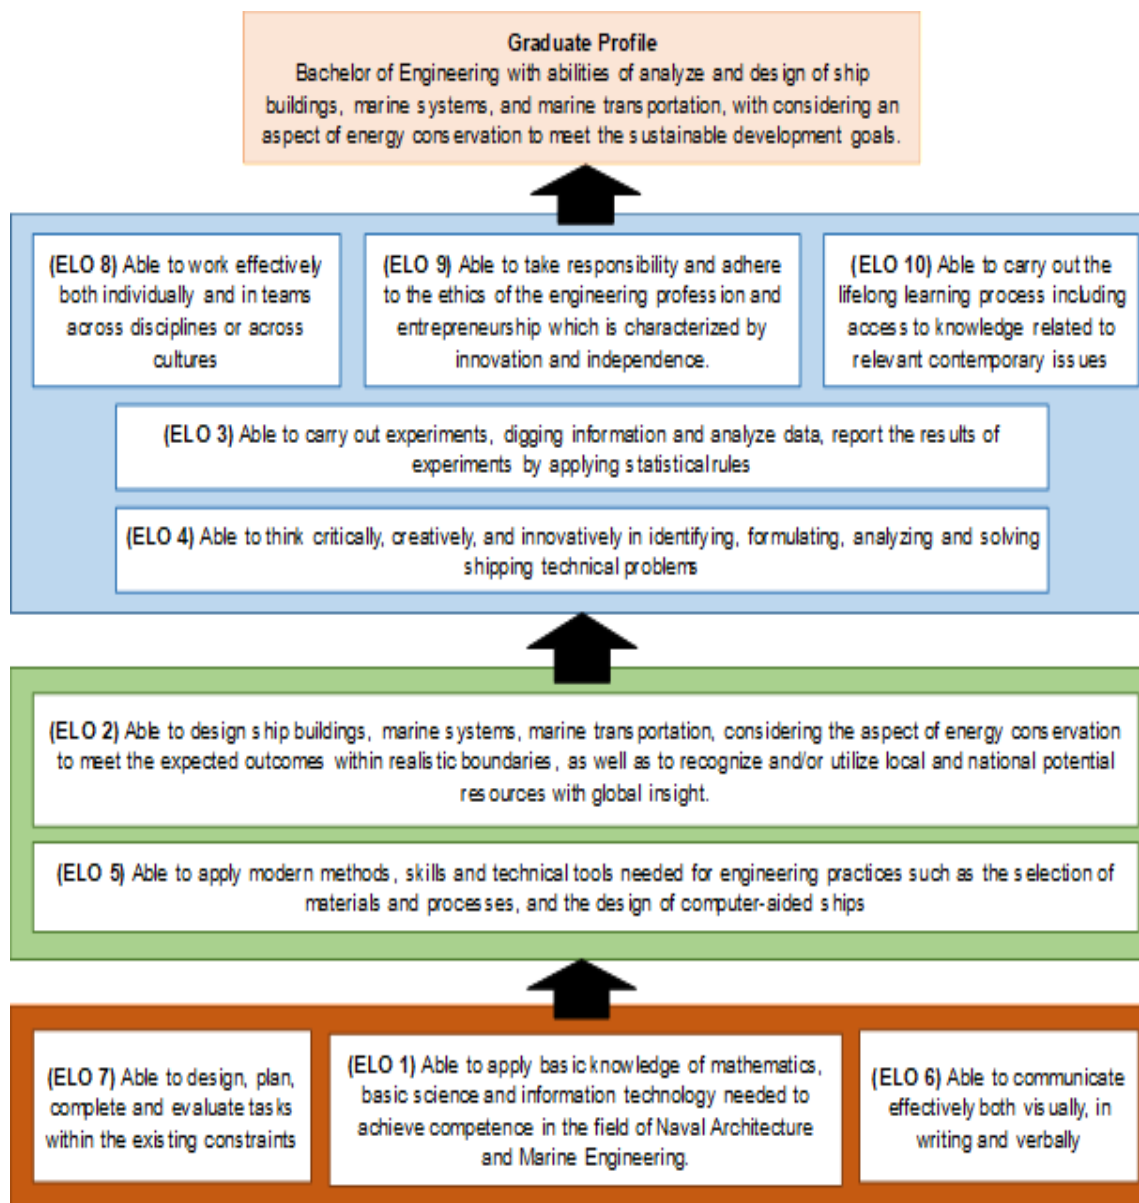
Graduate Profile
Bachelor of Engineering with abilities of analyze and design of ship buildings, marine systems, and marine transportation, with considering an aspect of energy conservation to meet the sustainable development goals.

(ELO 8) Able to work effectively both individually and in teams across disciplines or across cultures

(ELO 9) Able to take responsibility and adhere to the ethics of the engineering profession and entrepreneurship which is characterized by innovation and independence.

(ELO 10) Able to carry out the lifelong learning process including access to knowledge related to relevant contemporary issues

(ELO 3) Able to carry out experiments, digging information and analyze data, report the results of experiments by applying statistical rules

(ELO 4) Able to think critically, creatively, and innovatively in identifying, formulating, analyzing and solving shipping technical problems

(ELO 2) Able to design ship buildings, marine systems, marine transportation, considering the aspect of energy conservation to meet the expected outcomes within realistic boundaries, as well as to recognize and/or utilize local and national potential resources with global insight.

(ELO 5) Able to apply modern methods, skills and technical tools needed for engineering practices such as the selection of materials and processes, and the design of computer-aided ships

(ELO 7) Able to design, plan, complete and evaluate tasks within the existing constraints

(ELO 1) Able to apply basic knowledge of mathematics, basic science and information technology needed to achieve competence in the field of Naval Architecture and Marine Engineering.

(ELO 6) Able to communicate effectively both visually, in writing and verbally